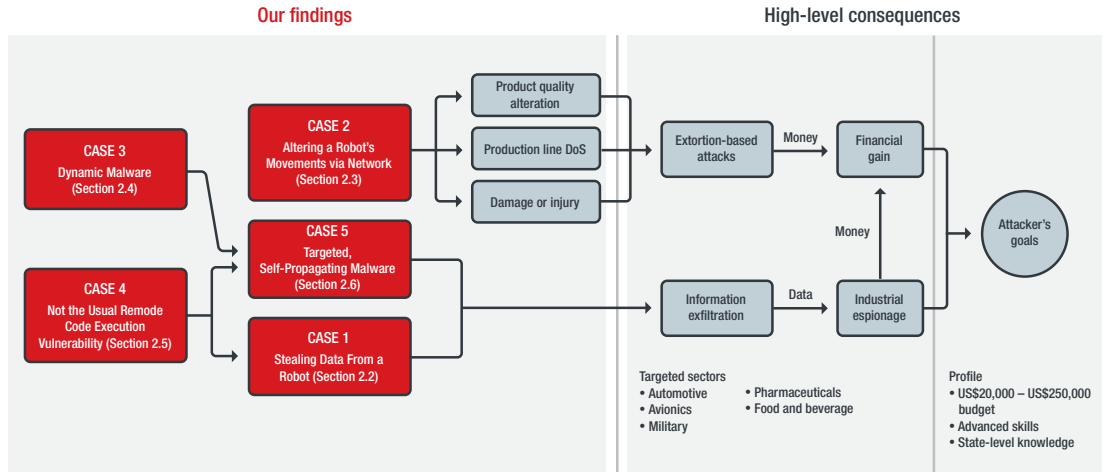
Our findings

High-level consequences

CASE 3
Dynamic Malware
(Section 2.4)

CASE 4
Not the Usual Remode Code Execution Vulnerability (Section 2.5)

CASE 2
Altering a Robot's Movements via Network
(Section 2.3)

CASE 5
Targeted, Self-Propagating Malware
(Section 2.6)

CASE 1
Stealing Data From a Robot (Section 2.2)

Product quality alteration

Production line DoS

Damage or injury

Extortion-based attacks

Money

Financial gain

Money

Information exfiltration

Data

Industrial espionage

Attacker's goals

Targeted sectors
• Automotive
• Avionics
• Military
• Pharmaceuticals
• Food and beverage

Profile
• US$20,000 – US$250,000 budget
• Advanced skills
• State-level knowledge